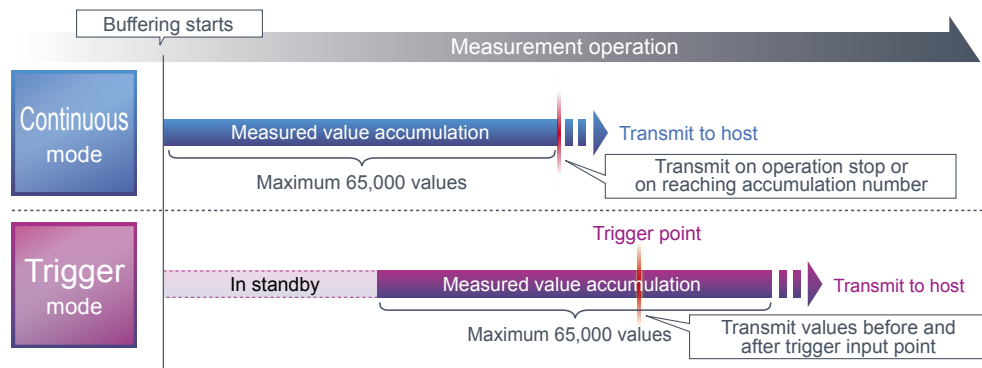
Buffering starts

Measurement operation

Continuous mode

Measured value accumulation

Transmit to host

Maximum 65,000 values

Transmit on operation stop or on reaching accumulation number

Trigger mode

Trigger point

In standby

Measured value accumulation

Transmit to host

Maximum 65,000 values

Transmit values before and after trigger input point